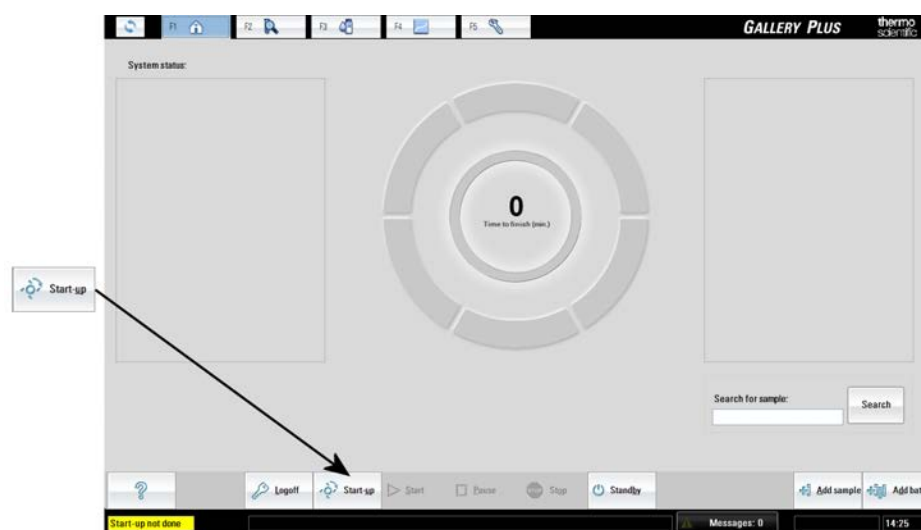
F1 F2 F3 F4 F5

GALLERY PLUS

thermo scientific

System status:

0

Time to finish (min.)

Start-up

Search for sample:

Search

?

Logoff

Start-up

Start

Pause

Stop

Standby

Add sample

Add bat

Start-up not done

Messages: 0

14:25